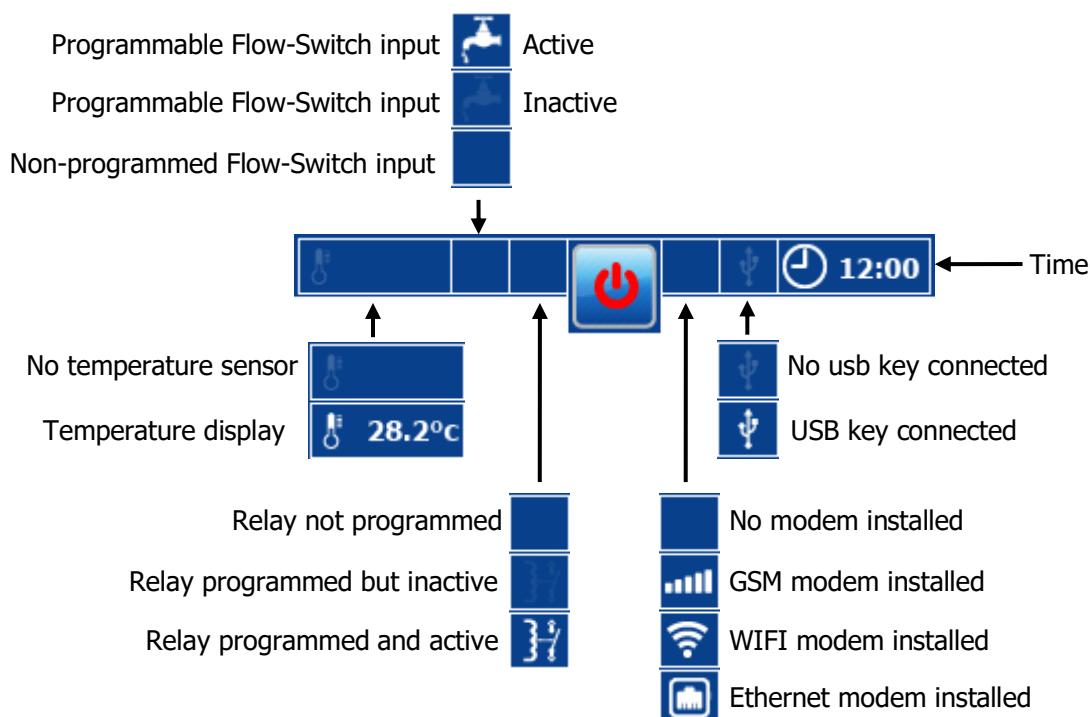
Programmable Flow-Switch input Active

Programmable Flow-Switch input Inactive

Non-programmed Flow-Switch input

12:00

Time

No temperature sensor

Temperature display 28.2°c

No usb key connected

USB key connected

Relay not programmed

Relay programmed but inactive

Relay programmed and active

No modem installed

GSM modem installed

WIFI modem installed

Ethernet modem installed